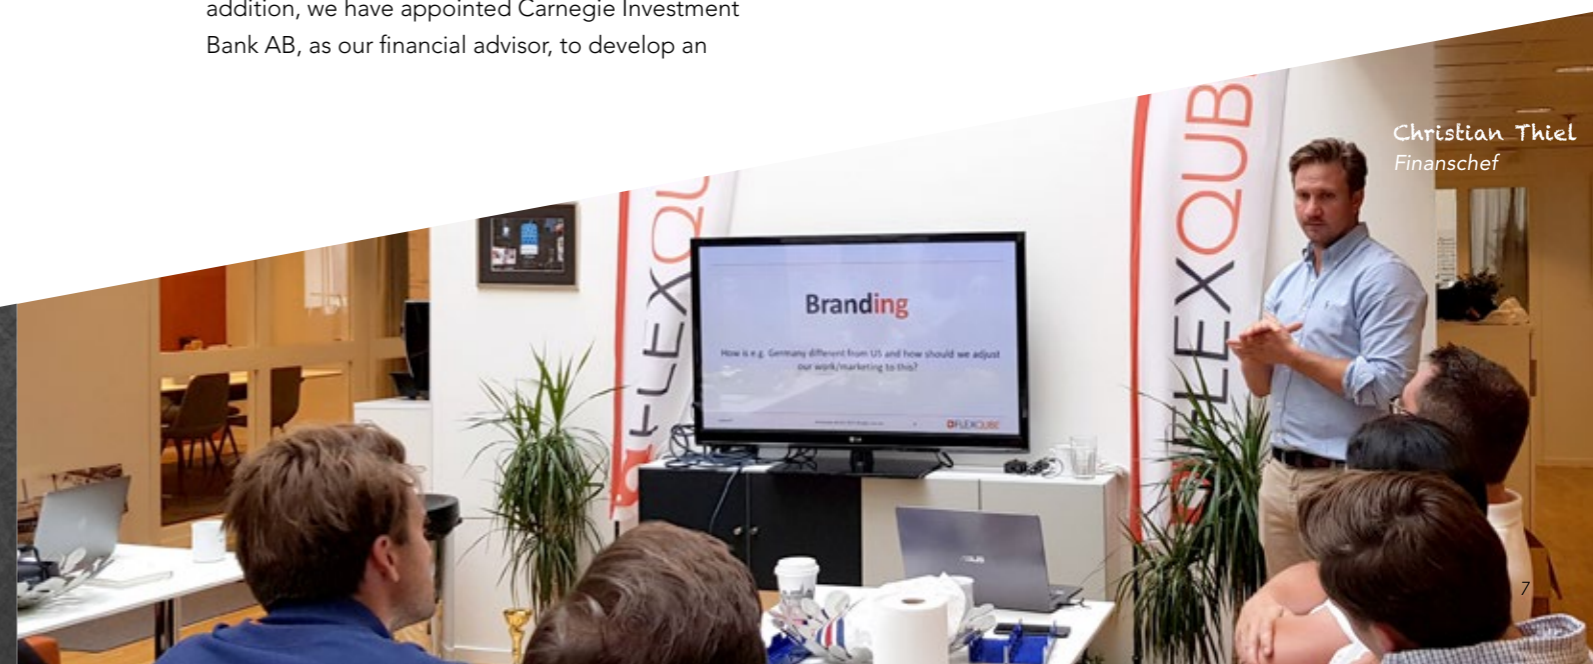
addition, we have appointed Carnegie Investment Bank AB, as our financial advisor, to develop an

Christian Thiel
Finanschef

FLEXQUBE

Branding

How is e.g. Germany different from US and how should we adjust our work/marketing to this?

FLEXQUBE

FLEXQUBE

7